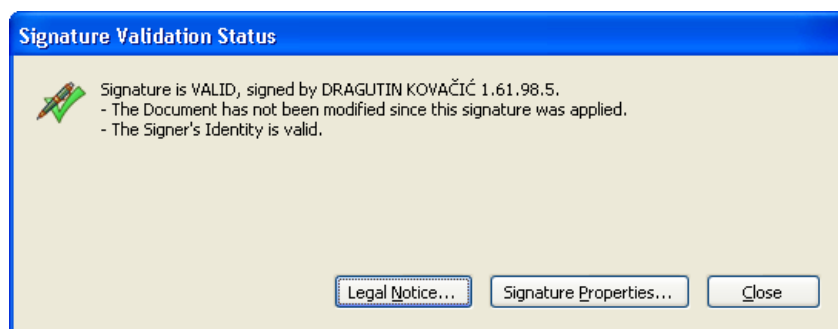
Signature Validation Status

Signature is VALID, signed by DRAGUTIN KOVAČIĆ 1.61.98.5.
- The Document has not been modified since this signature was applied.
- The Signer's Identity is valid.

Legal Notice...

Signature Properties...

Close